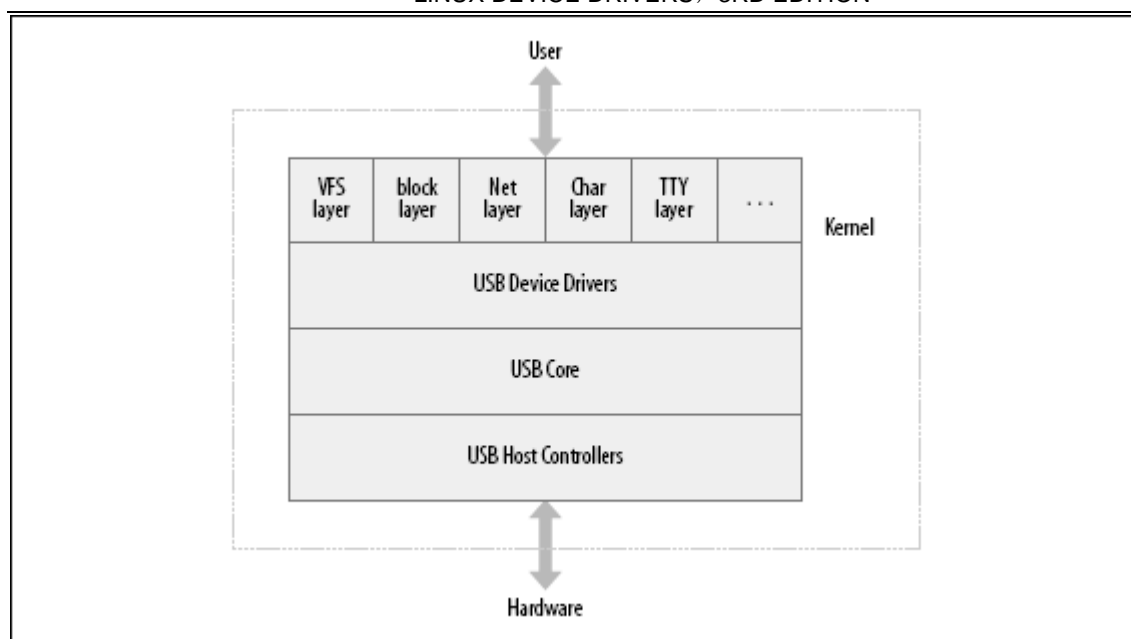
LINUX DEVICE DRIVERS, 3RD EDITION

User

| VFS layer | block layer | Net layer | Char layer | TTY layer | . . . |
|---|---|---|---|---|---|
| USB Device Drivers | | | | | |
| USB Core | | | | | |
| USB Host Controllers | | | | | |

Kernel

Hardware